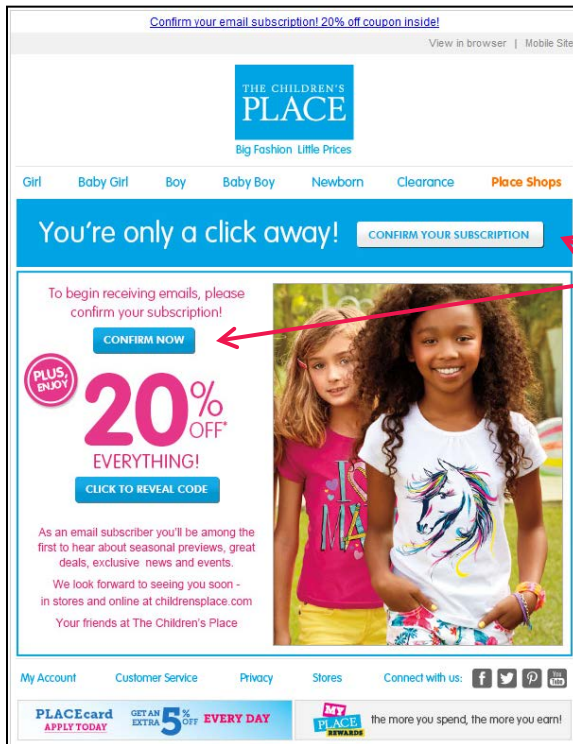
Confirm your email subscription! 20% off coupon inside!

View in browser | Mobile Site

THE CHILDREN'S PLACE

Big Fashion Little Prices

Girl Baby Girl Boy Baby Boy Newborn Clearance Place Shops

You're only a click away! CONFIRM YOUR SUBSCRIPTION

To begin receiving emails, please confirm your subscription!

CONFIRM NOW

PLUS, ENJOY

20% OFF*

EVERYTHING!

CLICK TO REVEAL CODE

As an email subscriber you'll be among the first to hear about seasonal previews, great deals, exclusive news and events.

We look forward to seeing you soon - in stores and online at childrensplace.com

Your friends at The Children's Place

My Account Customer Service Privacy Stores Connect with us:

PLACEcard APPLY TODAY GET AN EXTRA 5% OFF EVERY DAY

MY PLACE REWARDS the more you spend, the more you earn!